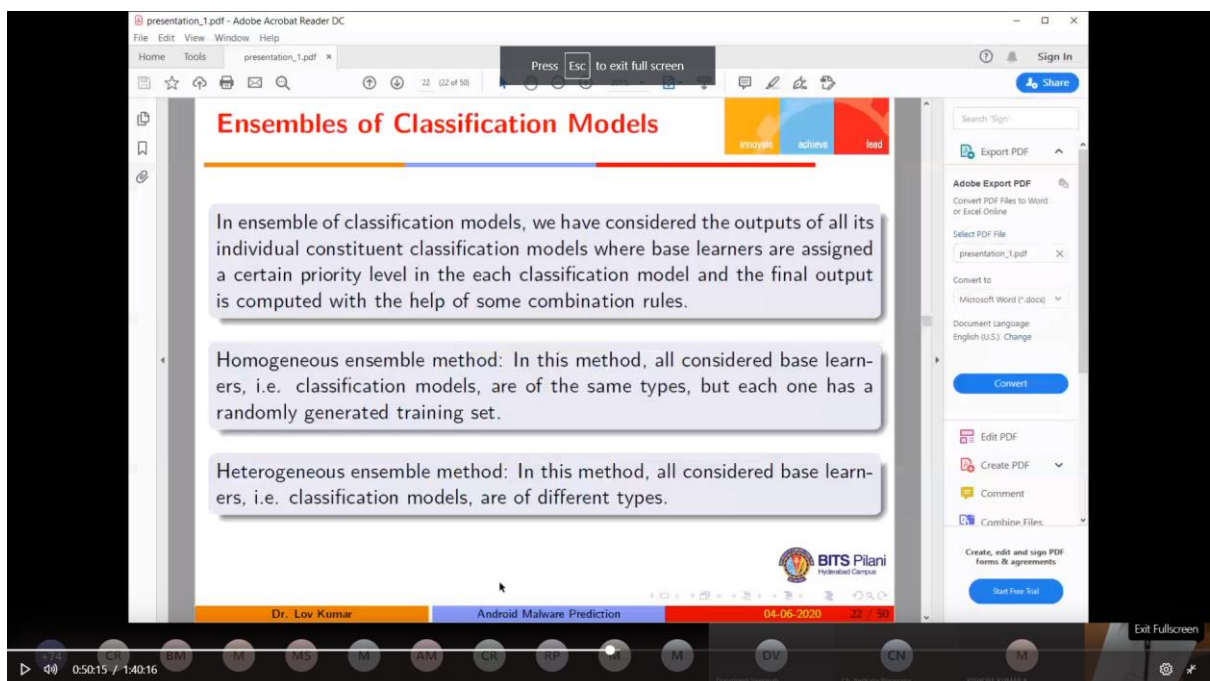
presentation_1.pdf - Adobe Acrobat Reader DC

File Edit View Window Help

Home Tools presentation_1.pdf ×

Press Esc to exit full screen

Sign In

Share

22 (22 of 50)

Ensembles of Classification Models

innovate achieve lead

In ensemble of classification models, we have considered the outputs of all its individual constituent classification models where base learners are assigned a certain priority level in the each classification model and the final output is computed with the help of some combination rules.

Homogeneous ensemble method: In this method, all considered base learners, i.e. classification models, are of the same types, but each one has a randomly generated training set.

Heterogeneous ensemble method: In this method, all considered base learners, i.e. classification models, are of different types.

BITS Pilani Hyderabad Campus

Dr. Lov Kumar | Android Malware Prediction | 04-06-2020 | 22 / 50

Search 'Sign'

Export PDF

Adobe Export PDF

Convert PDF Files to Word or Excel Online

Select PDF File

presentation_1.pdf

Convert to

Microsoft Word (*.docx)

Document Language: English (U.S.) Change

Convert

Edit PDF

Create PDF

Comment

Combine Files

Create, edit and sign PDF forms & agreements

Start Free Trial

CR BM M MS M AM CR RP M M DV CN M

Exit Fullscreen

0:50:15 / 1:40:16